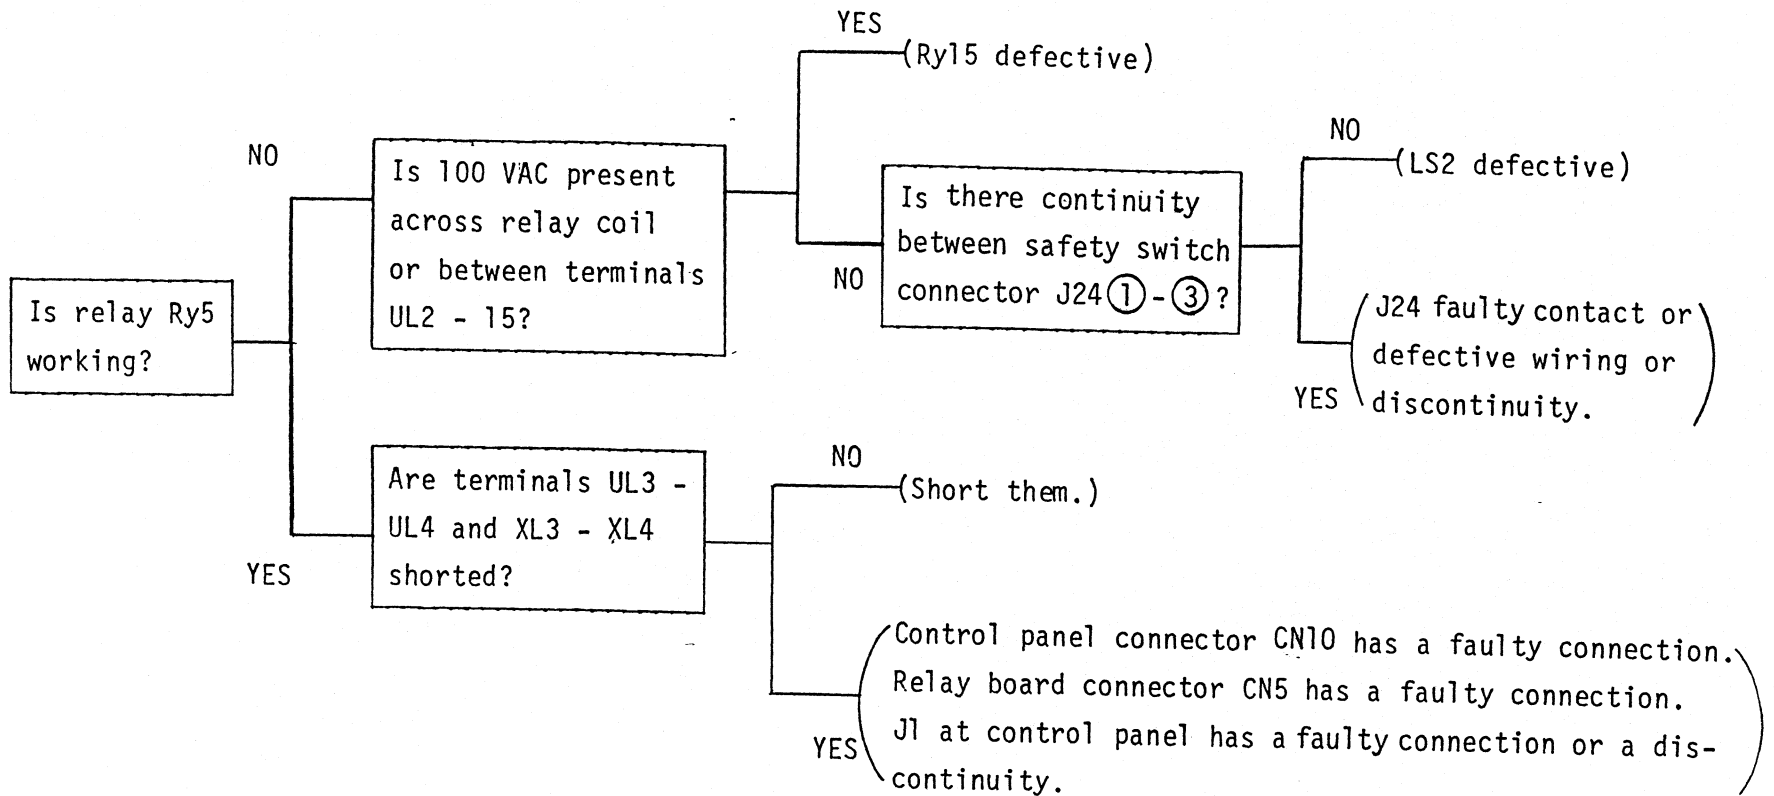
Is relay Ry5 working?

NO

Is 100 VAC present across relay coil or between terminals UL2 - 15?

YES

(Ry15 defective)

NO

Is there continuity between safety switch connector J24 ①-③?

NO

(LS2 defective)

YES

(J24 faulty contact or defective wiring or discontinuity.)

YES

Are terminals UL3 - UL4 and XL3 - XL4 shorted?

NO

(Short them.)

YES

(Control panel connector CN10 has a faulty connection. Relay board connector CN5 has a faulty connection. J1 at control panel has a faulty connection or a discontinuity.)